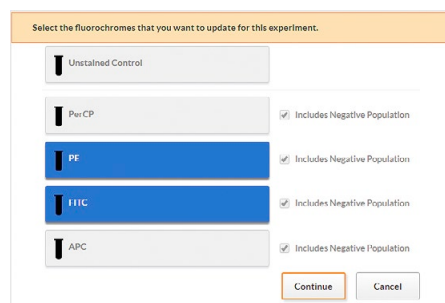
Select the fluorochromes that you want to update for this experiment.

Unstained Control

PerCP

Includes Negative Population

PE

Includes Negative Population

FITC

Includes Negative Population

APC

Includes Negative Population

Continue

Cancel